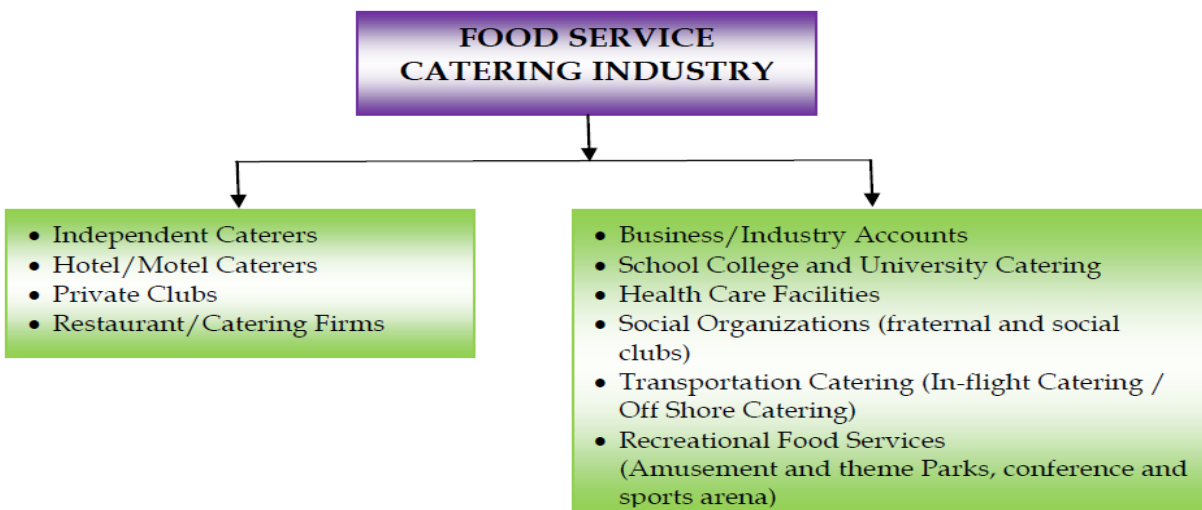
FOOD SERVICE
CATERING INDUSTRY

- Independent Caterers
- Hotel/Motel Caterers
- Private Clubs
- Restaurant/Catering Firms

- Business/Industry Accounts
- School College and University Catering
- Health Care Facilities
- Social Organizations (fraternal and social clubs)
- Transportation Catering (In-flight Catering / Off Shore Catering)
- Recreational Food Services (Amusement and theme Parks, conference and sports arena)